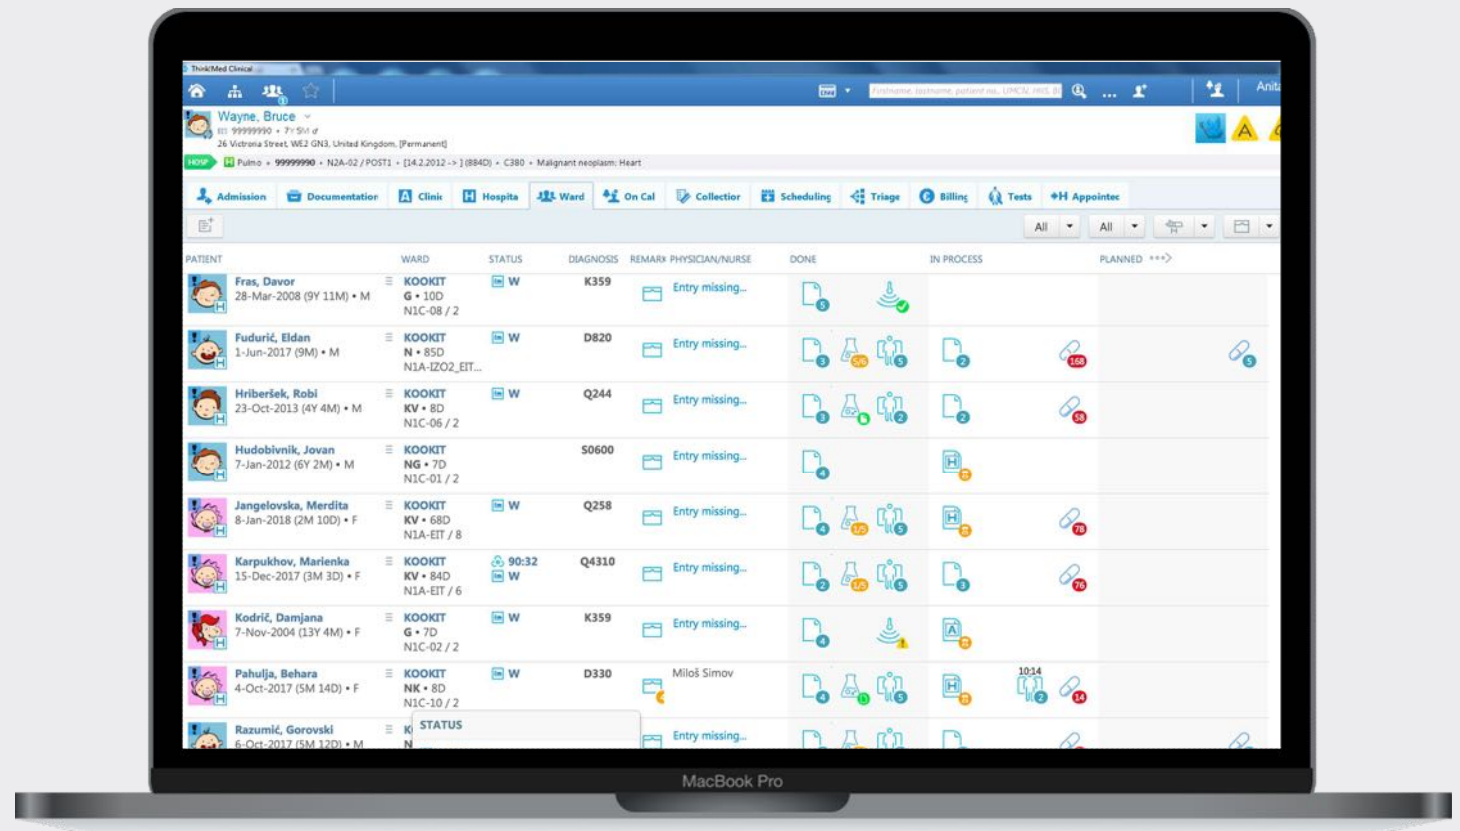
ThinkMed Clinical

Firstname, lastname, patient no., UMCN, HHS ID

Anit

Wayne, Bruce
99999990 • 7Y 5M
26 Victoria Street, WE2 GN3, United Kingdom, [Permanent]

HOSP | Pulmo • 99999990 • N2A-02 / POST1 • [14.2.2012 -> ] (884D) • C380 • Malignant neoplasm: Heart

Admission | Documentation | Clinic | Hospita | Ward | On Cal | Collection | Scheduling | Triage | Billing | Tests | Appointec

All | All

| PATIENT | WARD | STATUS | DIAGNOSIS | REMARK | PHYSICIAN/NURSE | DONE | IN PROCESS | PLANNED |
|---|---|---|---|---|---|---|---|---|
| Fras, Davor 28-Mar-2008 (9Y 11M) • M | KOOKIT G • 10D N1C-08 / 2 | W | K359 | | Entry missing... | 5 | | |
| Fudurić, Eldan 1-Jun-2017 (9M) • M | KOOKIT N • 85D N1A-IZO2_EIT... | W | D820 | | Entry missing... | 3 5/6 5 | 2 168 | 5 |
| Hriberšek, Robi 23-Oct-2013 (4Y 4M) • M | KOOKIT KV • 8D N1C-06 / 2 | W | Q244 | | Entry missing... | 3 2 | 2 58 | |
| Hudobivnik, Jovan 7-Jan-2012 (6Y 2M) • M | KOOKIT NG • 7D N1C-01 / 2 | | S0600 | | Entry missing... | 4 | | |
| Jangelovska, Merdita 8-Jan-2018 (2M 10D) • F | KOOKIT KV • 68D N1A-EIT / 8 | W | Q258 | | Entry missing... | 4 1/5 5 | 78 | |
| Karpukhov, Marienka 15-Dec-2017 (3M 3D) • F | KOOKIT KV • 84D N1A-EIT / 6 | 90:32 W | Q4310 | | Entry missing... | 2 1/5 5 | 3 76 | |
| Kodrič, Damjana 7-Nov-2004 (13Y 4M) • F | KOOKIT G • 7D N1C-02 / 2 | W | K359 | | Entry missing... | 4 | | |
| Pahulja, Behara 4-Oct-2017 (5M 14D) • F | KOOKIT NK • 8D N1C-10 / 2 | W | D330 | | Miloš Simov | 4 5 | 10:14 2 14 | |
| Razumić, Gorovski 6-Oct-2017 (5M 12D) • M | K N | STATUS | | | Entry missing... | | | |

MacBook Pro